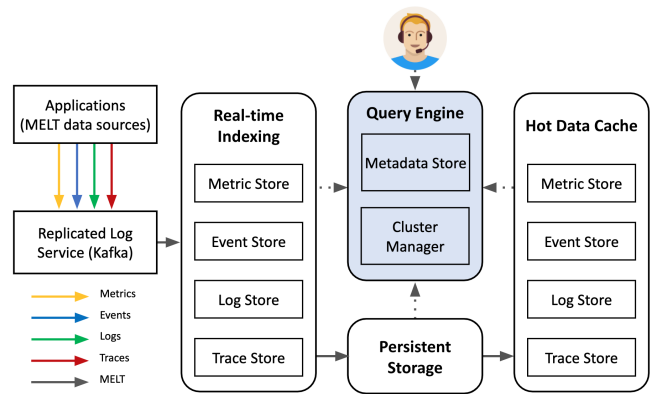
Applications (MELT data sources)

Replicated Log Service (Kafka)

Metrics
Events
Logs
Traces
MELT

Real-time Indexing

Metric Store

Event Store

Log Store

Trace Store

Query Engine

Metadata Store

Cluster Manager

Persistent Storage

Hot Data Cache

Metric Store

Event Store

Log Store

Trace Store